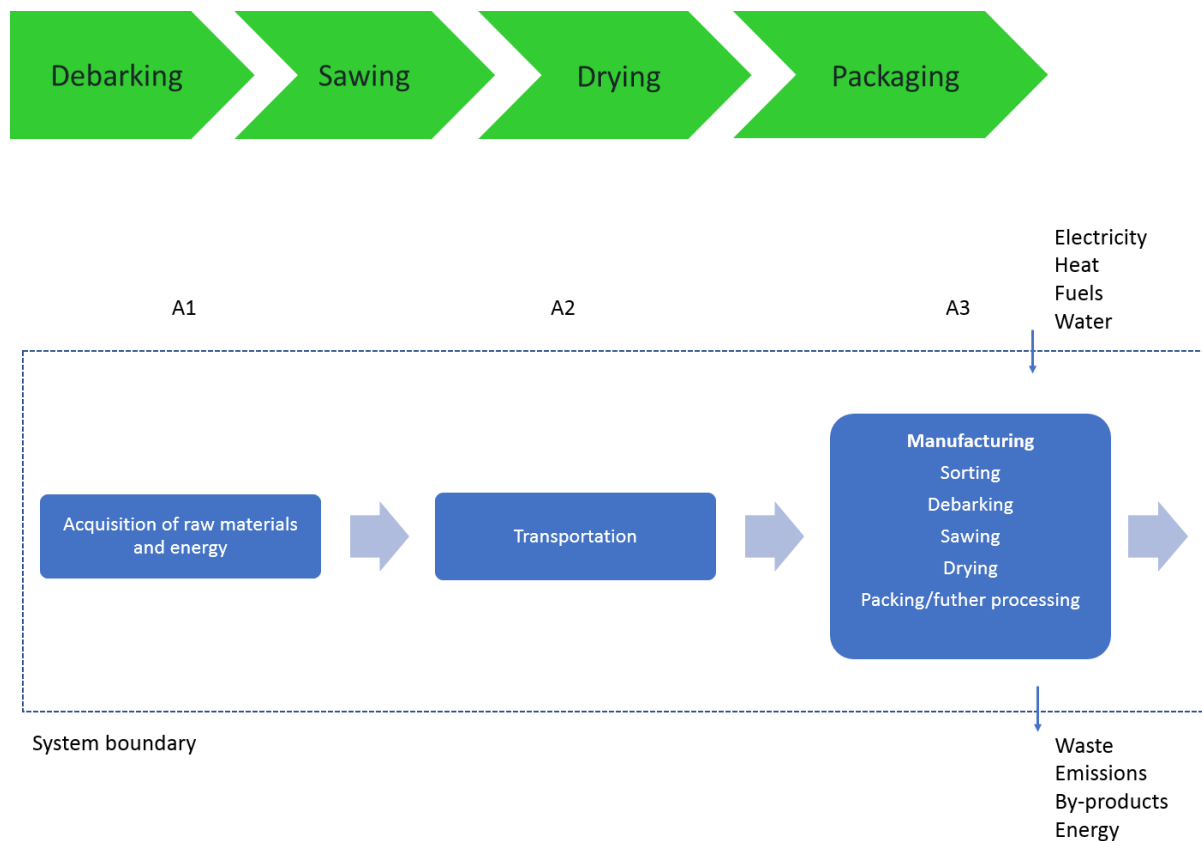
Debarking

Sawing

Drying

Packaging

Electricity
Heat
Fuels
Water

A1

A2

A3

Acquisition of raw materials and energy

Transportation

**Manufacturing**
Sorting
Debarking
Sawing
Drying
Packing/futher processing

System boundary

Waste
Emissions
By-products
Energy